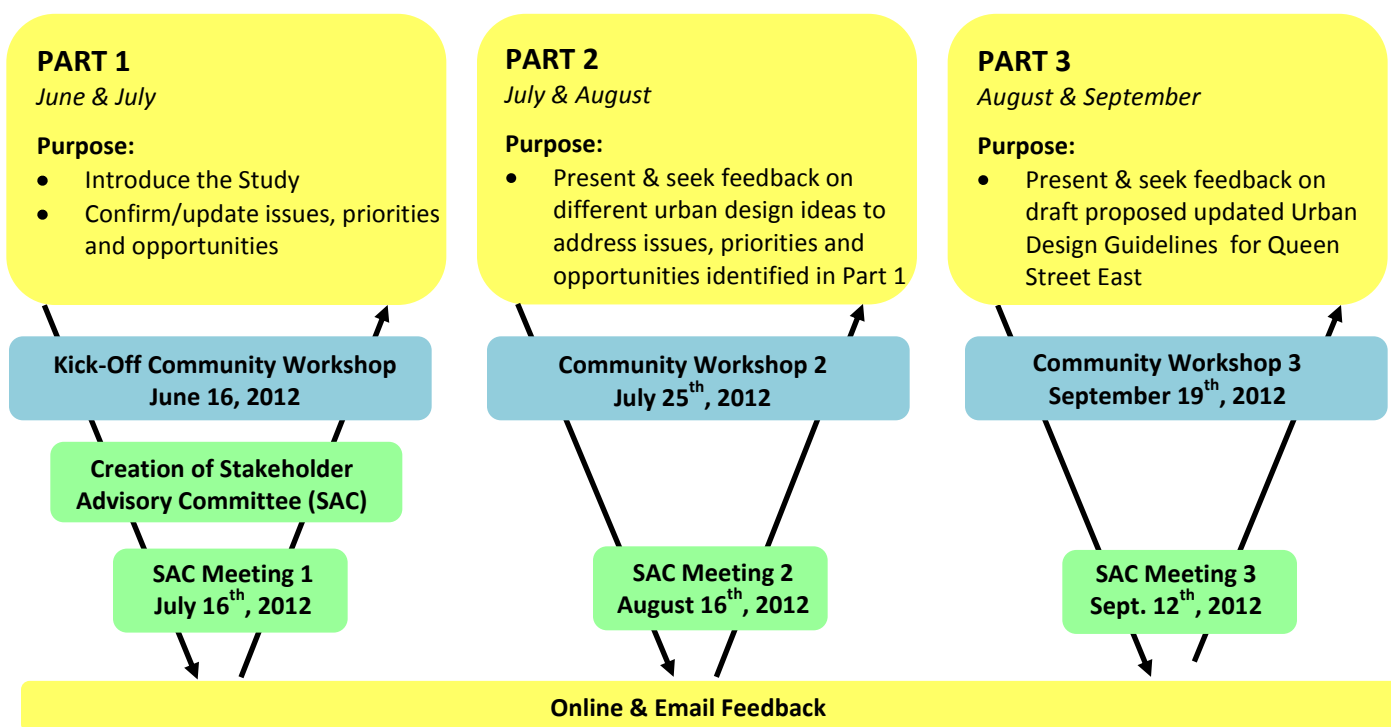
**PART 1**
*June & July*

**Purpose:**
- Introduce the Study
- Confirm/update issues, priorities and opportunities

**Kick-Off Community Workshop**
**June 16, 2012**

**Creation of Stakeholder Advisory Committee (SAC)**

**SAC Meeting 1**
**July 16$^{th}$, 2012**

**PART 2**
*July & August*

**Purpose:**
- Present & seek feedback on different urban design ideas to address issues, priorities and opportunities identified in Part 1

**Community Workshop 2**
**July 25$^{th}$, 2012**

**SAC Meeting 2**
**August 16$^{th}$, 2012**

**PART 3**
*August & September*

**Purpose:**
- Present & seek feedback on draft proposed updated Urban Design Guidelines for Queen Street East

**Community Workshop 3**
**September 19$^{th}$, 2012**

**SAC Meeting 3**
**Sept. 12$^{th}$, 2012**

**Online & Email Feedback**